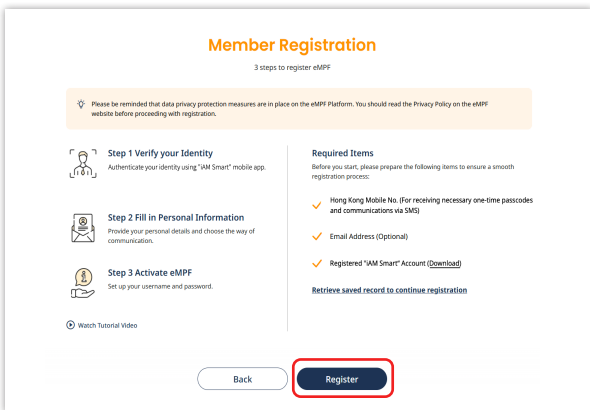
Member Registration

3 steps to register eMPF

Please be reminded that data privacy protection measures are in place on the eMPF Platform. You should read the Privacy Policy on the eMPF website before proceeding with registration.

Step 1 Verify your Identity
Authenticate your identity using "iAM Smart" mobile app.

Step 2 Fill in Personal Information
Provide your personal details and choose the way of communication.

Step 3 Activate eMPF
Set up your username and password.

Watch Tutorial Video

Required Items
Before you start, please prepare the following items to ensure a smooth registration process:

Hong Kong Mobile No. (For receiving necessary one-time passcodes and communications via SMS)

Email Address (Optional)

Registered "iAM Smart" Account (Download)

Retrieve saved record to continue registration

Back

Register